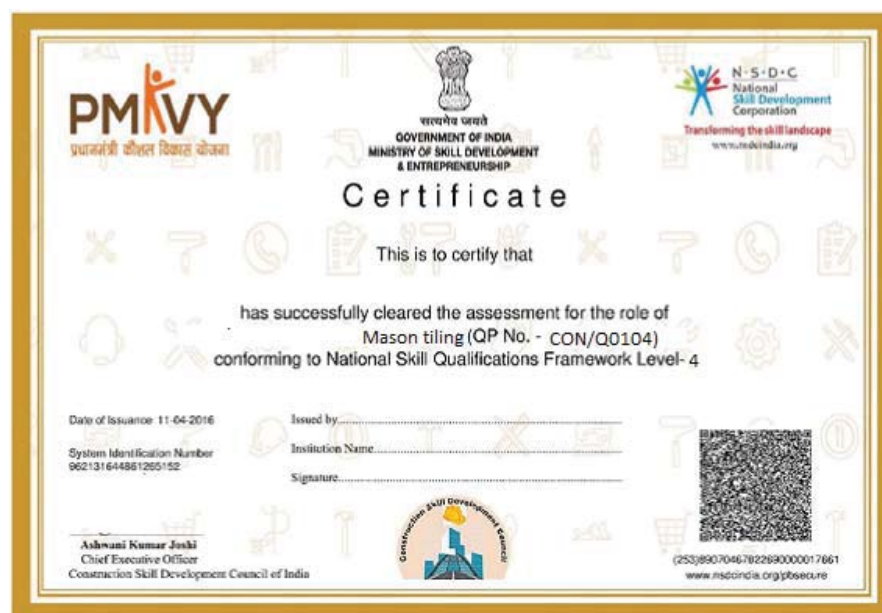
PMKVY
प्रधानमंत्री कौशल विकास योजना

सत्यमेव जयते
GOVERNMENT OF INDIA
MINISTRY OF SKILL DEVELOPMENT & ENTREPRENEURSHIP

N·S·D·C
National Skill Development Corporation
Transforming the skill landscape
www.nsdcindia.org

Certificate

This is to certify that

has successfully cleared the assessment for the role of
Mason tiling (QP No. - CON/Q0104)
conforming to National Skill Qualifications Framework Level- 4

Date of Issuance 11-04-2016

System Identification Number
962131644861265152

Issued by.......................................................

Institution Name.......................................................

Signature.......................................................

Construction Skill Development Council

Ashwani Kumar Joshi
Chief Executive Officer
Construction Skill Development Council of India

(253)89070467822690000017661
www.nsdcindia.org/pbsecure